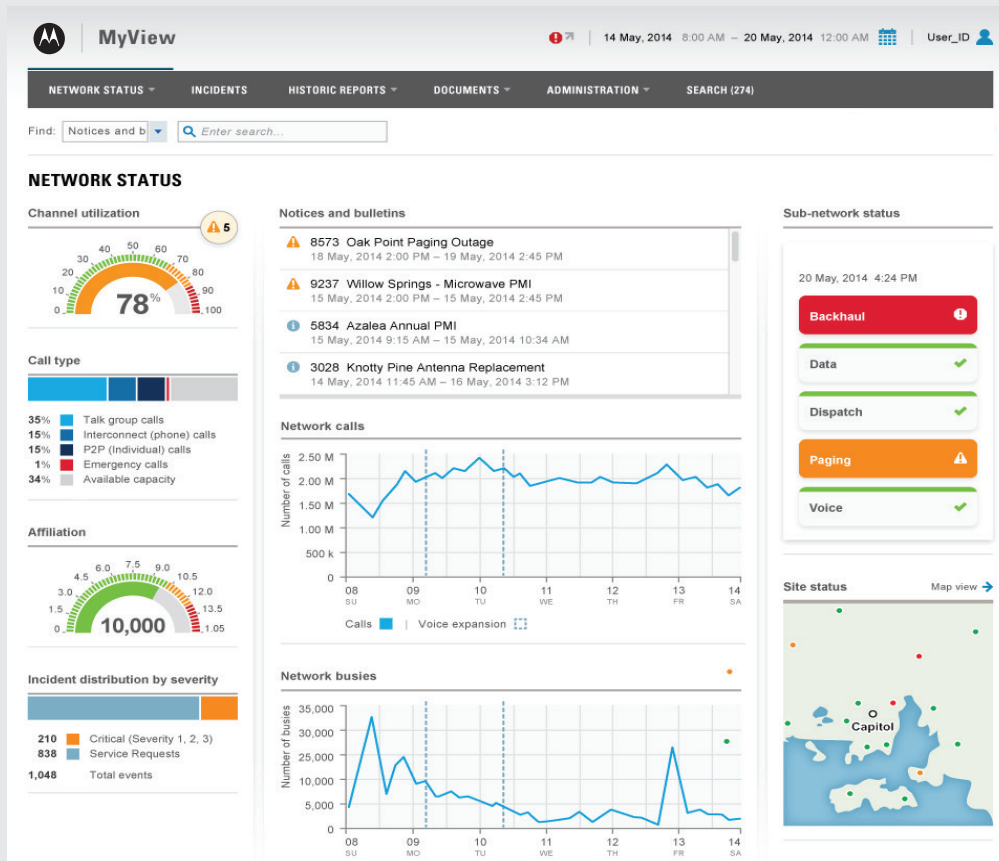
MyView

14 May, 2014 8:00 AM – 20 May, 2014 12:00 AM

User_ID

NETWORK STATUS INCIDENTS HISTORIC REPORTS DOCUMENTS ADMINISTRATION SEARCH (274)

Find: Notices and b Enter search...

NETWORK STATUS

Channel utilization

5

0 10 20 30 40 50 60 70 80 90 100

78%

Call type

35% Talk group calls
15% Interconnect (phone) calls
15% P2P (Individual) calls
1% Emergency calls
34% Available capacity

Affiliation

0 1.5 3.0 4.5 6.0 7.5 9.0 10.5 12.0 13.5 1.05

10,000

Incident distribution by severity

210 Critical (Severity 1, 2, 3)
838 Service Requests
1,048 Total events

Notices and bulletins

8573 Oak Point Paging Outage
18 May, 2014 2:00 PM – 19 May, 2014 2:45 PM

9237 Willow Springs - Microwave PMI
15 May, 2014 2:00 PM – 15 May, 2014 2:45 PM

5834 Azalea Annual PMI
15 May, 2014 9:15 AM – 15 May, 2014 10:34 AM

3028 Knotty Pine Antenna Replacement
14 May, 2014 11:45 AM – 16 May, 2014 3:12 PM

Network calls

Number of calls

2.50 M
2.00 M
1.50 M
1.00 M
500 k
0

08 SU 09 MO 10 TU 11 WE 12 TH 13 FR 14 SA

Calls | Voice expansion

Network busies

Number of busies

35,000
30,000
25,000
20,000
15,000
10,000
5,000
0

08 SU 09 MO 10 TU 11 WE 12 TH 13 FR 14 SA

Sub-network status

20 May, 2014 4:24 PM

Backhaul
Data
Dispatch
Paging
Voice

Site status

Map view

Capitol